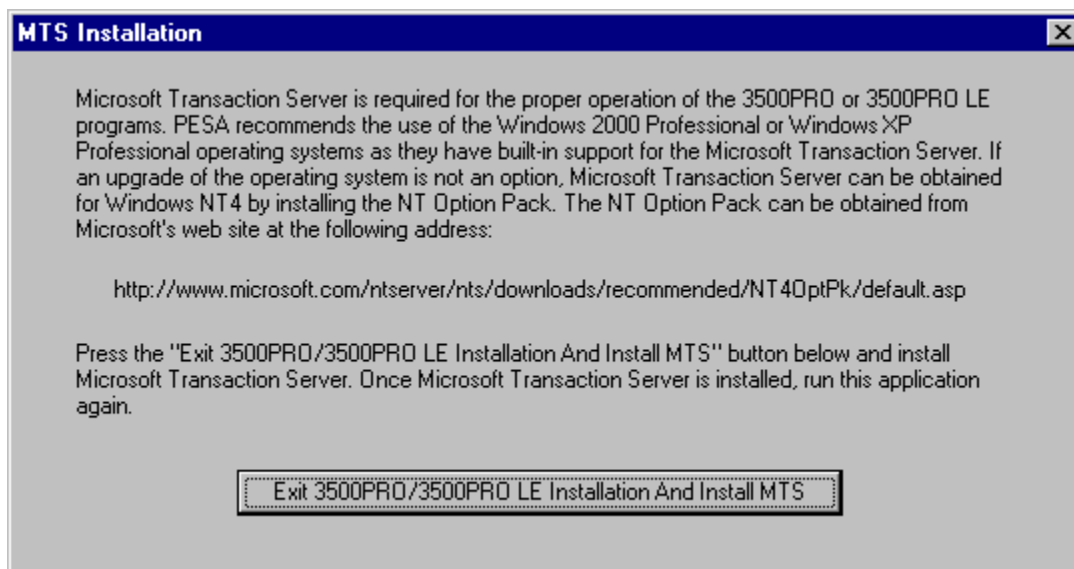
MTS Installation

Microsoft Transaction Server is required for the proper operation of the 3500PRO or 3500PRO LE programs. PESA recommends the use of the Windows 2000 Professional or Windows XP Professional operating systems as they have built-in support for the Microsoft Transaction Server. If an upgrade of the operating system is not an option, Microsoft Transaction Server can be obtained for Windows NT4 by installing the NT Option Pack. The NT Option Pack can be obtained from Microsoft's web site at the following address:

http://www.microsoft.com/ntserver/nts/downloads/recommended/NT4OptPk/default.asp

Press the "Exit 3500PRO/3500PRO LE Installation And Install MTS" button below and install Microsoft Transaction Server. Once Microsoft Transaction Server is installed, run this application again.

Exit 3500PRO/3500PRO LE Installation And Install MTS